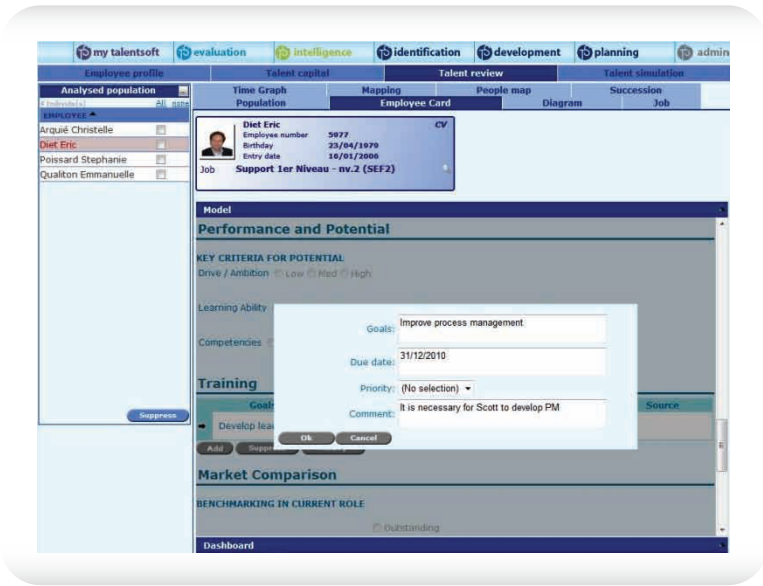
my talentsoft evaluation intelligence identification development planning admin

Employee profile | Talent capital | Talent review | Talent simulation

Analysed population
All none
EMPLOYEE
Arquié Christelle
Diet Eric
Poissard Stephanie
Qualiton Emmanuelle

Suppress

Time Graph | Mapping | People map | Succession
Population | Employee Card | Diagram | Job

Diet Eric CV
Employee number 5977
Birthday 23/04/1970
Entry date 16/01/2006
Job Support 1er Niveau - nv.2 (SEF2)

Model

Performance and Potential

KEY CRITERIA FOR POTENTIAL
Drive / Ambition Low Med High

Learning Ability

Competencies

Training
Goals | Source
Develop lea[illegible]
Add Suppr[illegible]

Goals: Improve process management
Due date: 31/12/2010
Priority: (No selection)
Comment: It is necessary for Scott to develop PM
Ok Cancel

Market Comparison

BENCHMARKING IN CURRENT ROLE

Outstanding

Dashboard